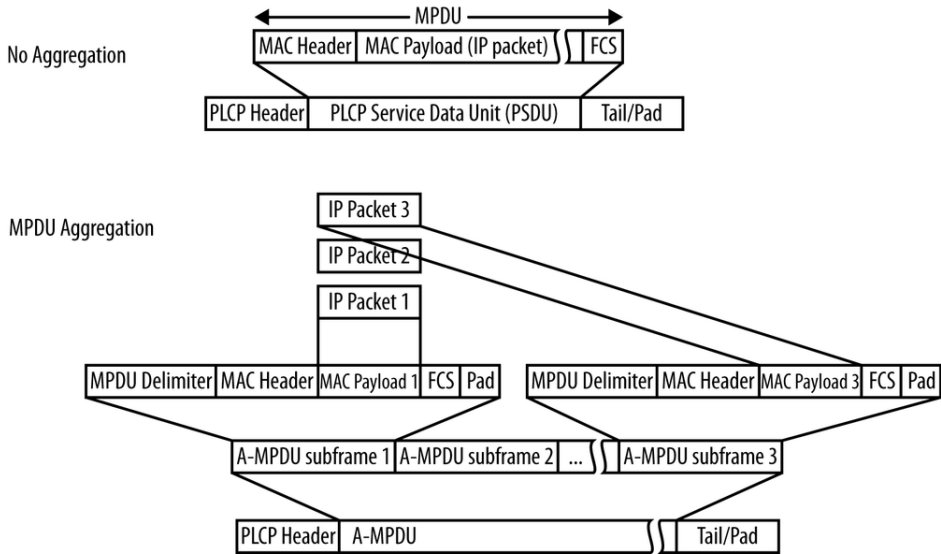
No Aggregation

MPDU

MAC Header | MAC Payload (IP packet) | FCS

PLCP Header | PLCP Service Data Unit (PSDU) | Tail/Pad

MPDU Aggregation

IP Packet 3

IP Packet 2

IP Packet 1

MPDU Delimiter | MAC Header | MAC Payload 1 | FCS | Pad

MPDU Delimiter | MAC Header | MAC Payload 3 | FCS | Pad

A-MPDU subframe 1 | A-MPDU subframe 2 | ... | A-MPDU subframe 3

PLCP Header | A-MPDU | Tail/Pad